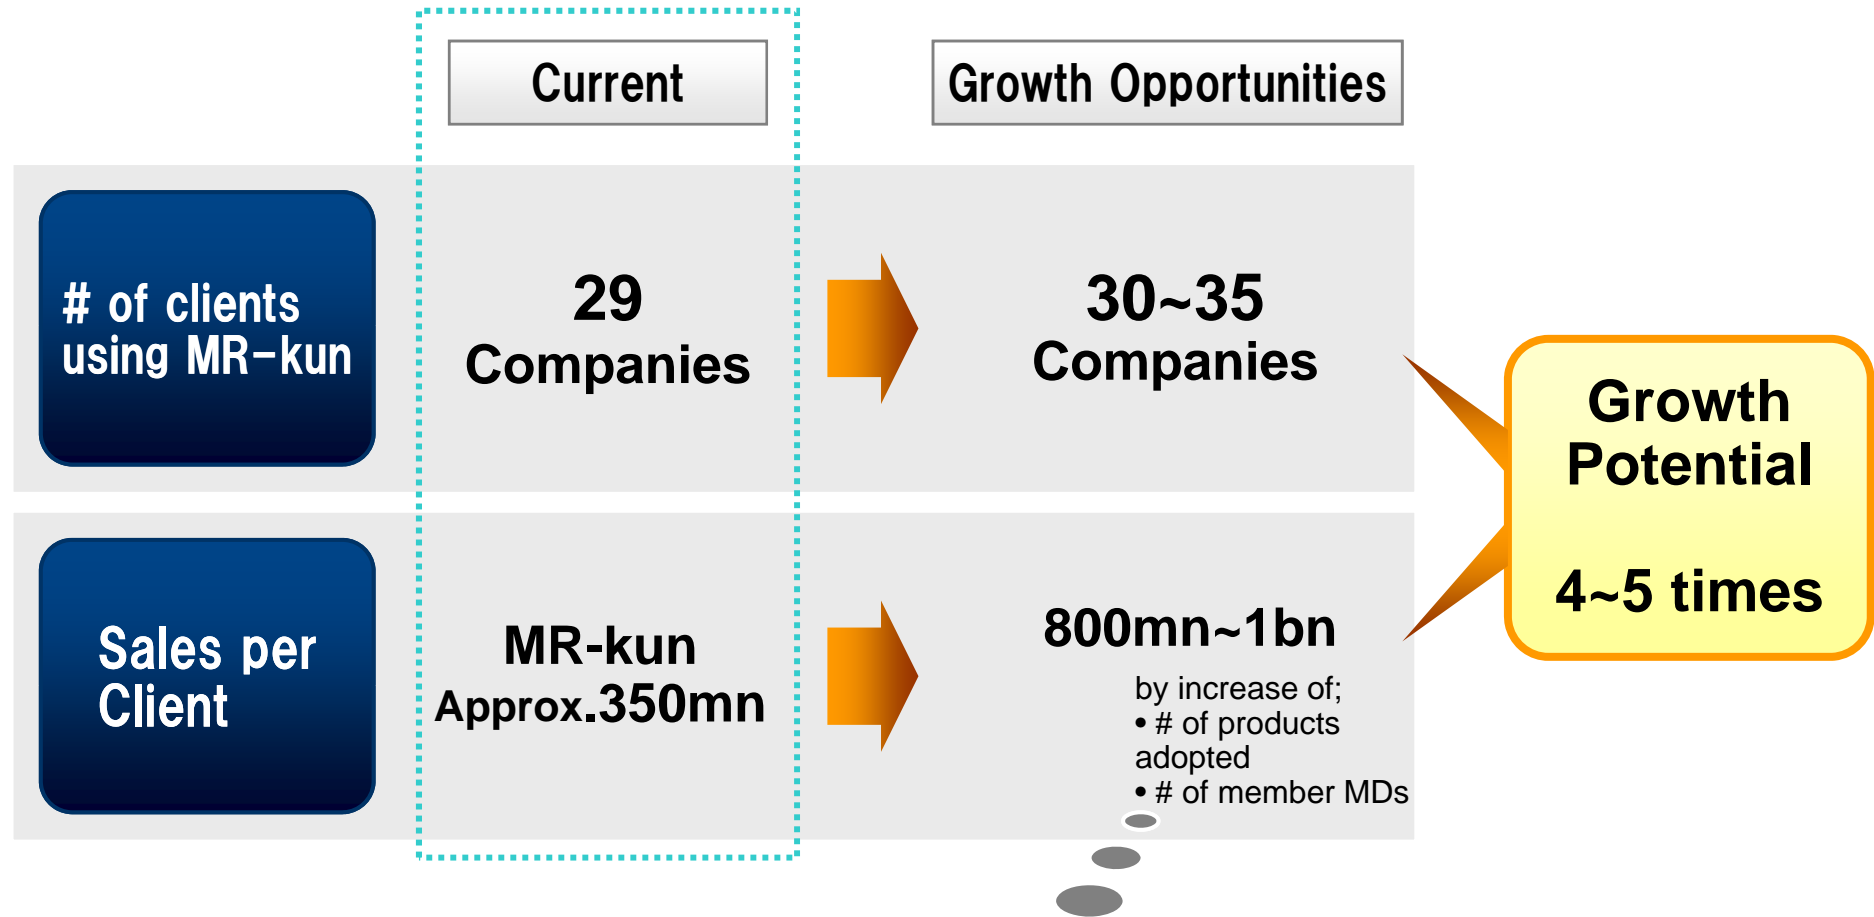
Current

Growth Opportunities

# of clients using MR-kun

29 Companies

30~35 Companies

Sales per Client

MR-kun Approx.350mn

800mn~1bn

by increase of;
• # of products adopted
• # of member MDs

Growth Potential

4~5 times